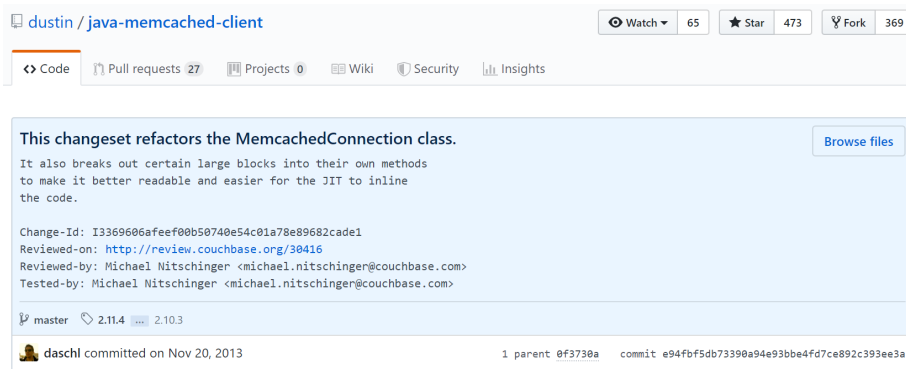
dustin / java-memcached-client

Watch 65 Star 473 Fork 369

Code Pull requests 27 Projects 0 Wiki Security Insights

This changeset refactors the MemcachedConnection class.

Browse files

It also breaks out certain large blocks into their own methods to make it better readable and easier for the JIT to inline the code.

Change-Id: I3369606afeef00b50740e54c01a78e89682cade1
Reviewed-on: http://review.couchbase.org/30416
Reviewed-by: Michael Nitschinger <michael.nitschinger@couchbase.com>
Tested-by: Michael Nitschinger <michael.nitschinger@couchbase.com>

master 2.11.4 ... 2.10.3

daschl committed on Nov 20, 2013

1 parent 0f3730a commit e94fbf5db73390a94e93bbe4fd7ce892c393ee3a